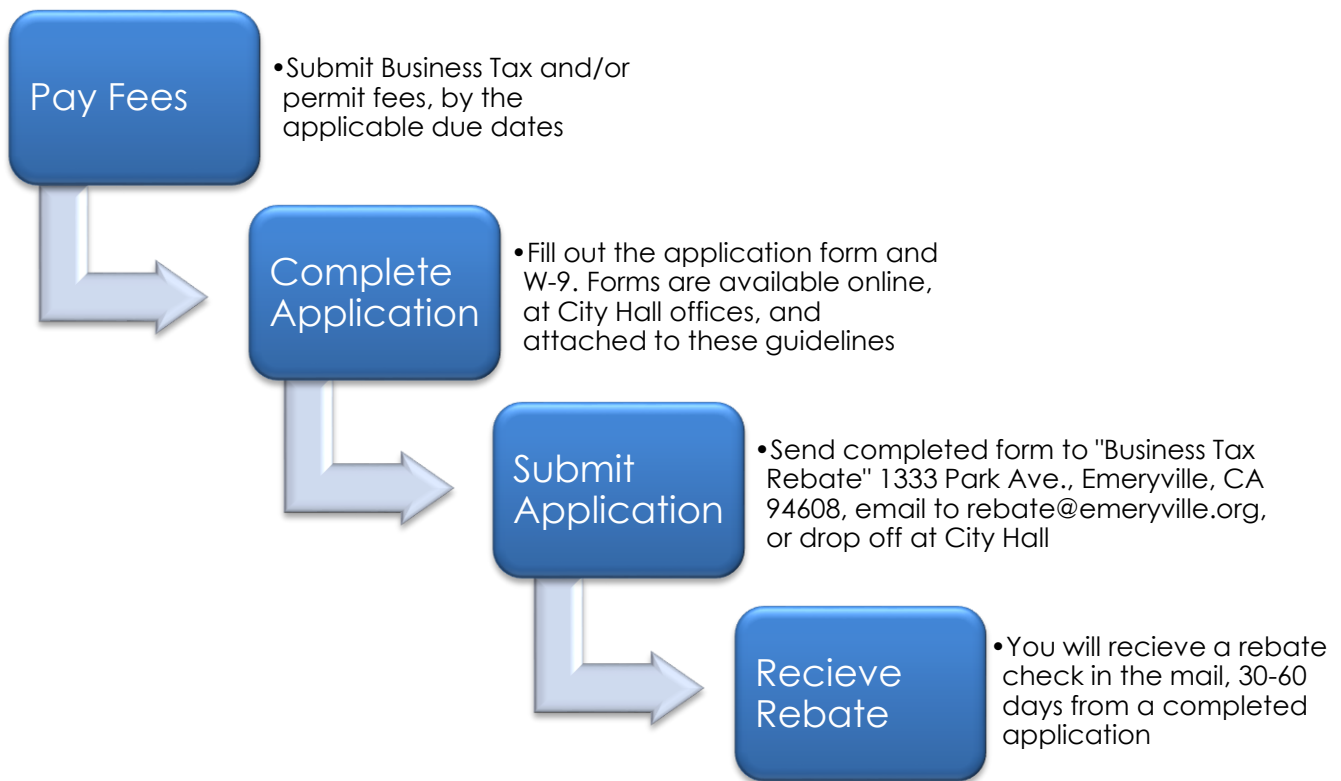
Pay Fees

•Submit Business Tax and/or permit fees, by the applicable due dates

Complete Application

•Fill out the application form and W-9. Forms are available online, at City Hall offices, and attached to these guidelines

Submit Application

•Send completed form to "Business Tax Rebate" 1333 Park Ave., Emeryville, CA 94608, email to rebate@emeryville.org, or drop off at City Hall

Recieve Rebate

•You will recieve a rebate check in the mail, 30-60 days from a completed application